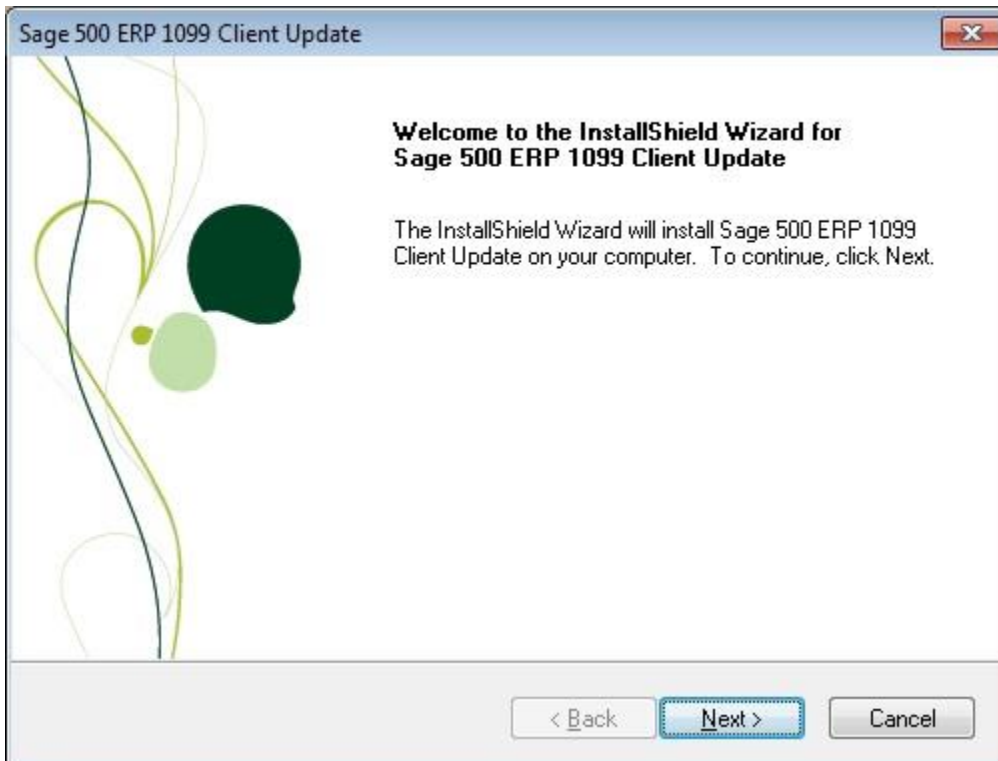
Sage 500 ERP 1099 Client Update

Welcome to the InstallShield Wizard for Sage 500 ERP 1099 Client Update

The InstallShield Wizard will install Sage 500 ERP 1099 Client Update on your computer. To continue, click Next.

< Back

Next >

Cancel